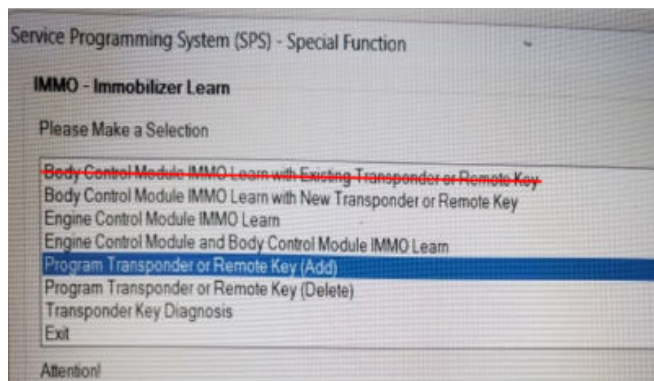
Service Programming System (SPS) - Special Function

IMMO - Immobilizer Learn

Please Make a Selection

Body Control Module IMMO Learn with Existing Transponder or Remote Key
Body Control Module IMMO Learn with New Transponder or Remote Key
Engine Control Module IMMO Learn
Engine Control Module and Body Control Module IMMO Learn
Program Transponder or Remote Key (Add)
Program Transponder or Remote Key (Delete)
Transponder Key Diagnosis
Exit

Attention!